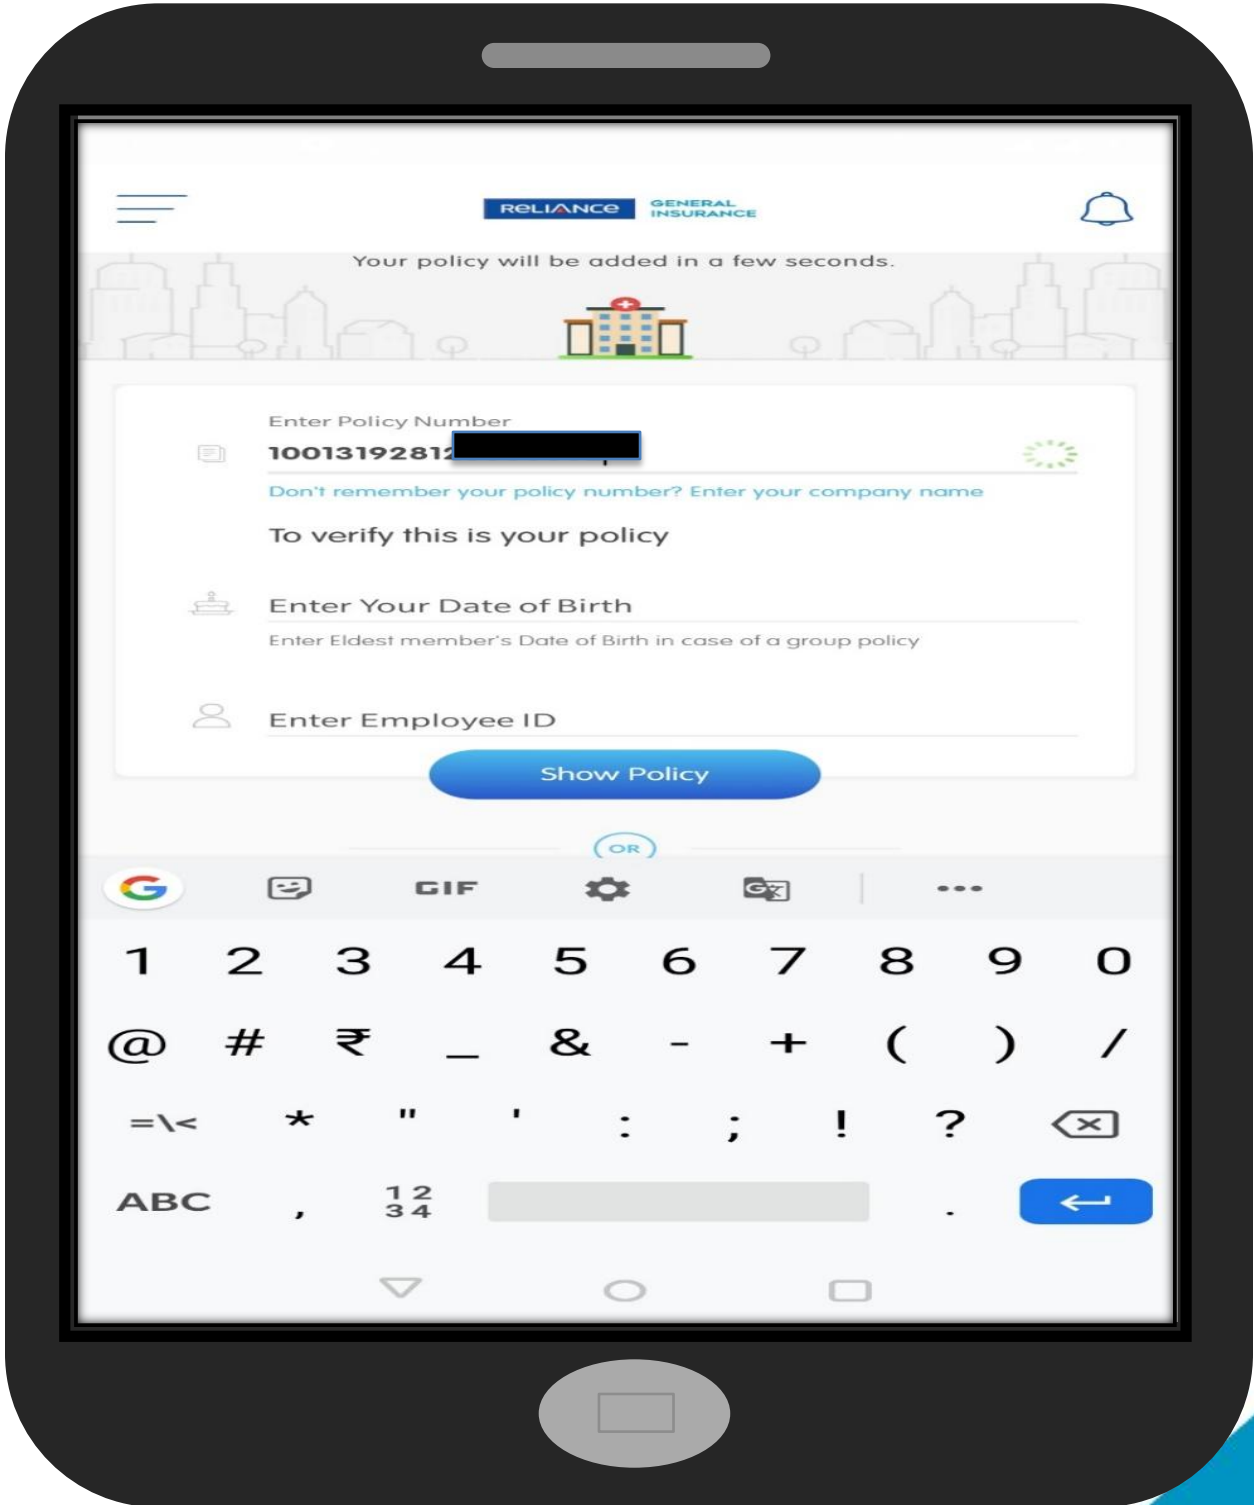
RELIANCE GENERAL INSURANCE

Your policy will be added in a few seconds.

Enter Policy Number
10013192812 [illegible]

Don't remember your policy number? Enter your company name

To verify this is your policy

Enter Your Date of Birth
Enter Eldest member's Date of Birth in case of a group policy

Enter Employee ID

Show Policy

OR

GIF

1 2 3 4 5 6 7 8 9 0
@ # ₹ _ & - + ( ) /
=\< * " ' : ; ! ?
ABC , 12 34 .